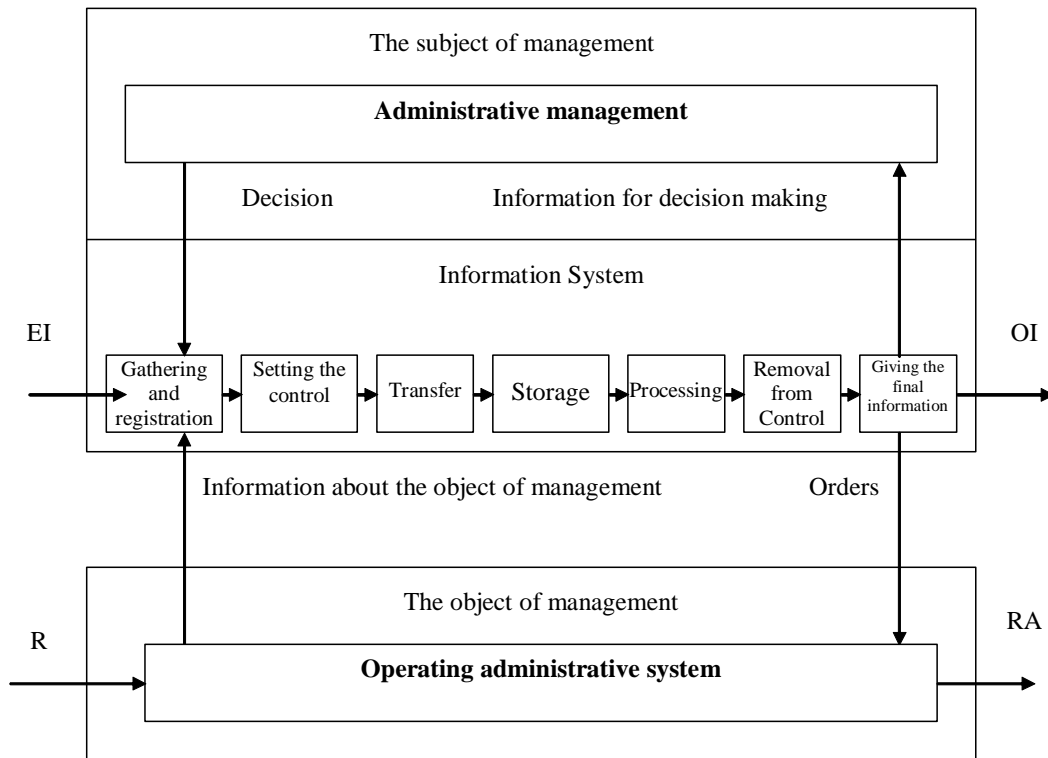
The subject of management

**Administrative management**

Decision

Information for decision making

Information System

EI

Gathering and registration

Setting the control

Transfer

Storage

Processing

Removal from Control

Giving the final information

OI

Information about the object of management

Orders

The object of management

R

**Operating administrative system**

RA